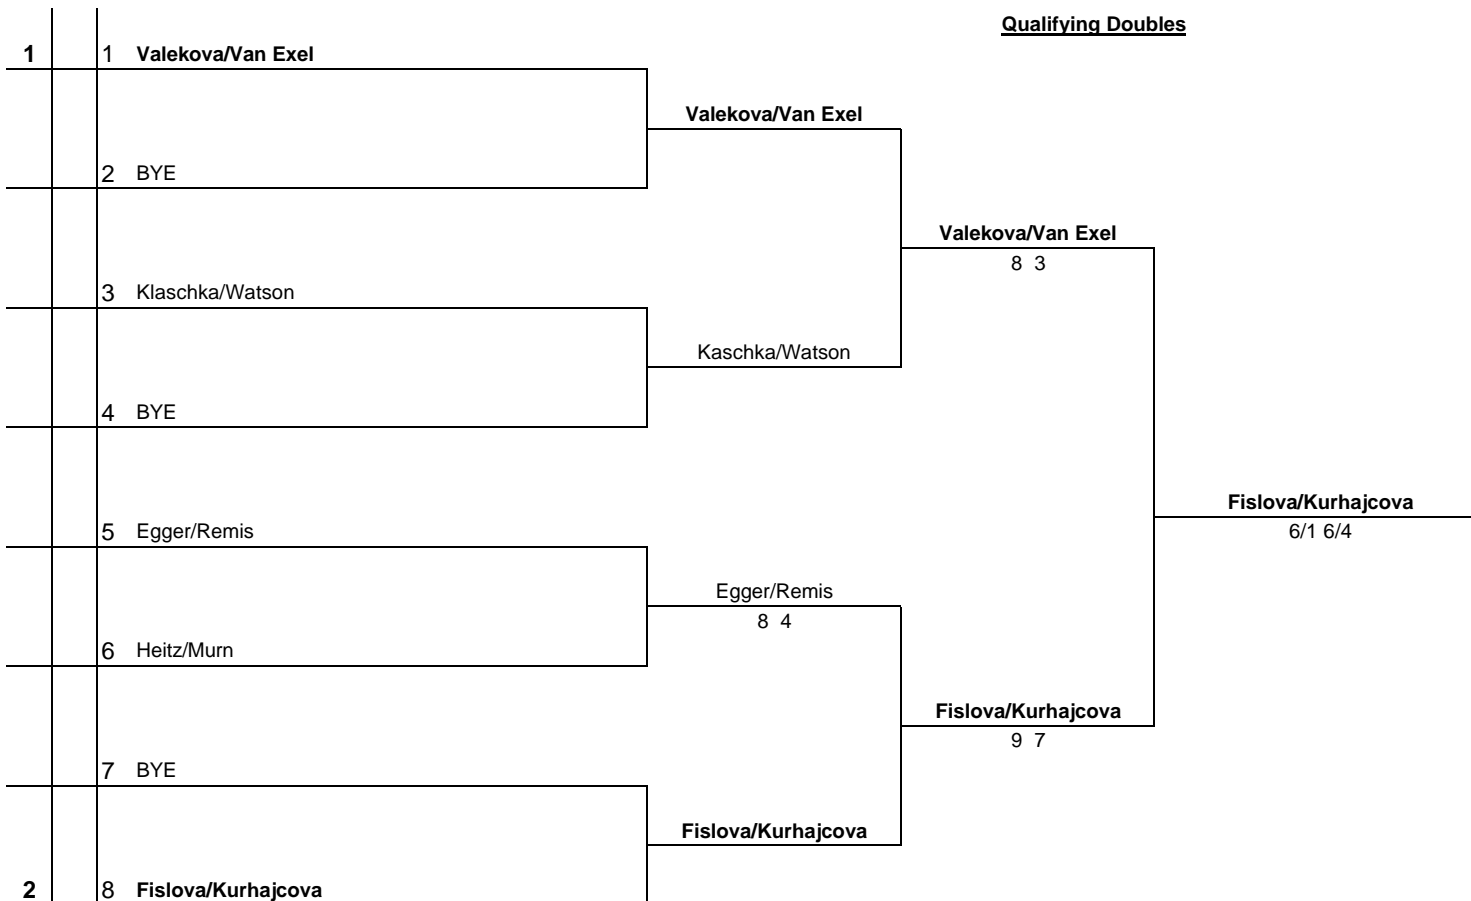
Qualifying Doubles

1 1 Valekova/Van Exel

2 BYE

3 Klaschka/Watson

4 BYE

5 Egger/Remis

6 Heitz/Murn

7 BYE

2 8 Fislova/Kurhajcova

Valekova/Van Exel

Kaschka/Watson

Egger/Remis
8 4

Fislova/Kurhajcova

Valekova/Van Exel
8 3

Fislova/Kurhajcova
9 7

Fislova/Kurhajcova
6/1 6/4